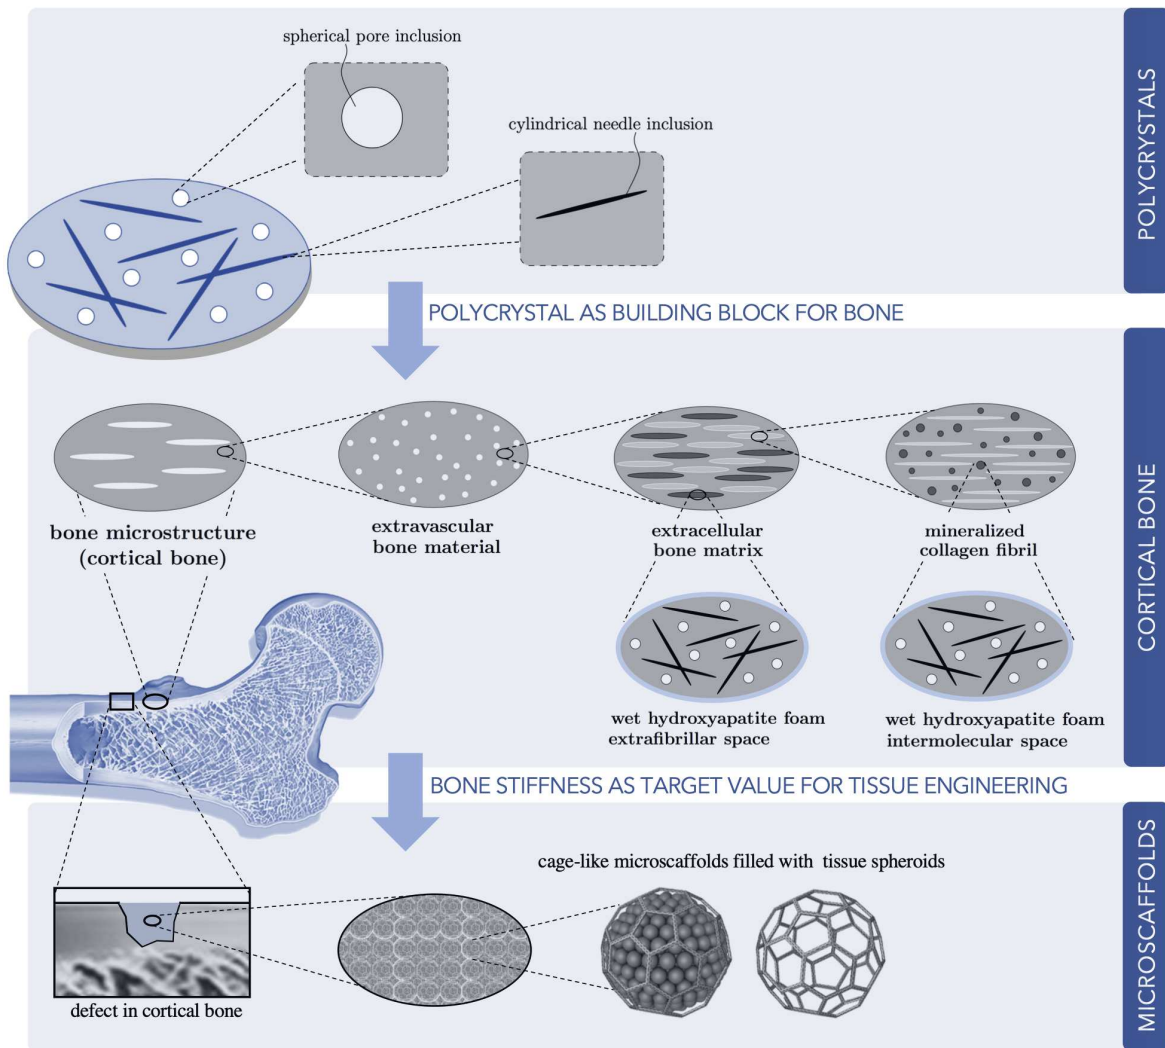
POLYCRYSTALS

spherical pore inclusion

cylindrical needle inclusion

POLYCRYSTAL AS BUILDING BLOCK FOR BONE

CORTICAL BONE

bone microstructure (cortical bone)

extravascular bone material

extracellular bone matrix

mineralized collagen fibril

wet hydroxyapatite foam extrafibrillar space

wet hydroxyapatite foam intermolecular space

BONE STIFFNESS AS TARGET VALUE FOR TISSUE ENGINEERING

MICROSCAFFOLDS

cage-like microscaffolds filled with tissue spheroids

defect in cortical bone